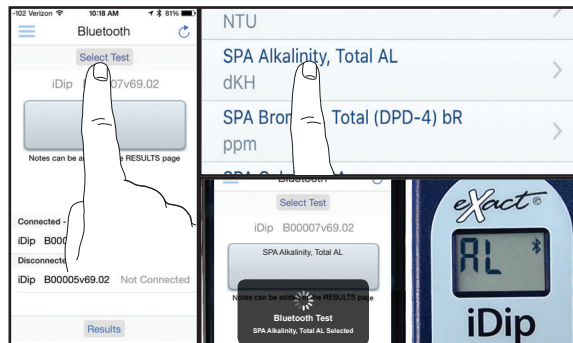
-102 Verizon 10:18 AM 81%

Bluetooth

Select Test

iDip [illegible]07v69.02

Notes can be a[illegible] e RESULTS page

Connected -

iDip B000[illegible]

Disconnecte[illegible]

iDip B00005v69.02 Not Connected

Results

NTU

SPA Alkalinity, Total AL

dKH

SPA Bron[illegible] Total (DPD-4) bR

ppm

Bluetooth

Select Test

iDip B00007v69.02

SPA Alkalinity, Total AL

Notes can be adde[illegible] e RESULTS page

Bluetooth Test

SPA Alkalinity, Total AL Selected

eXact ©

AL

iDip